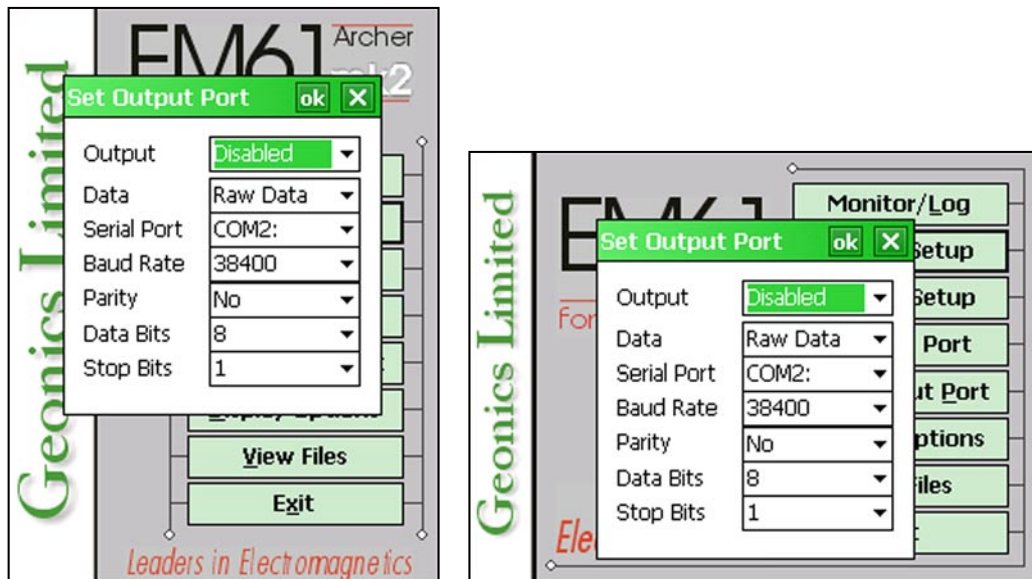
EM61 Archer mk2

Geonics Limited

Set Output Port ok X

Output Disabled

Data Raw Data

Serial Port COM2:

Baud Rate 38400

Parity No

Data Bits 8

Stop Bits 1

View Files

Exit

Leaders in Electromagnetics

EM61

Geonics Limited

For

Ele

Monitor/Log

Setup

Setup

Port

ut Port

ptions

iles

Set Output Port ok X

Output Disabled

Data Raw Data

Serial Port COM2:

Baud Rate 38400

Parity No

Data Bits 8

Stop Bits 1